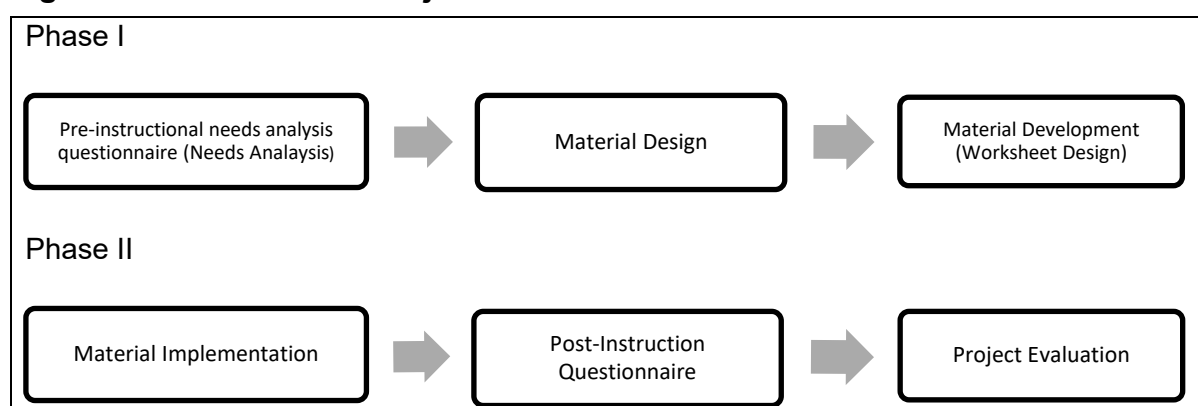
Phase I

Pre-instructional needs analysis questionnaire (Needs Analaysis)

Material Design

Material Development (Worksheet Design)

Phase II

Material Implementation

Post-Instruction Questionnaire

Project Evaluation